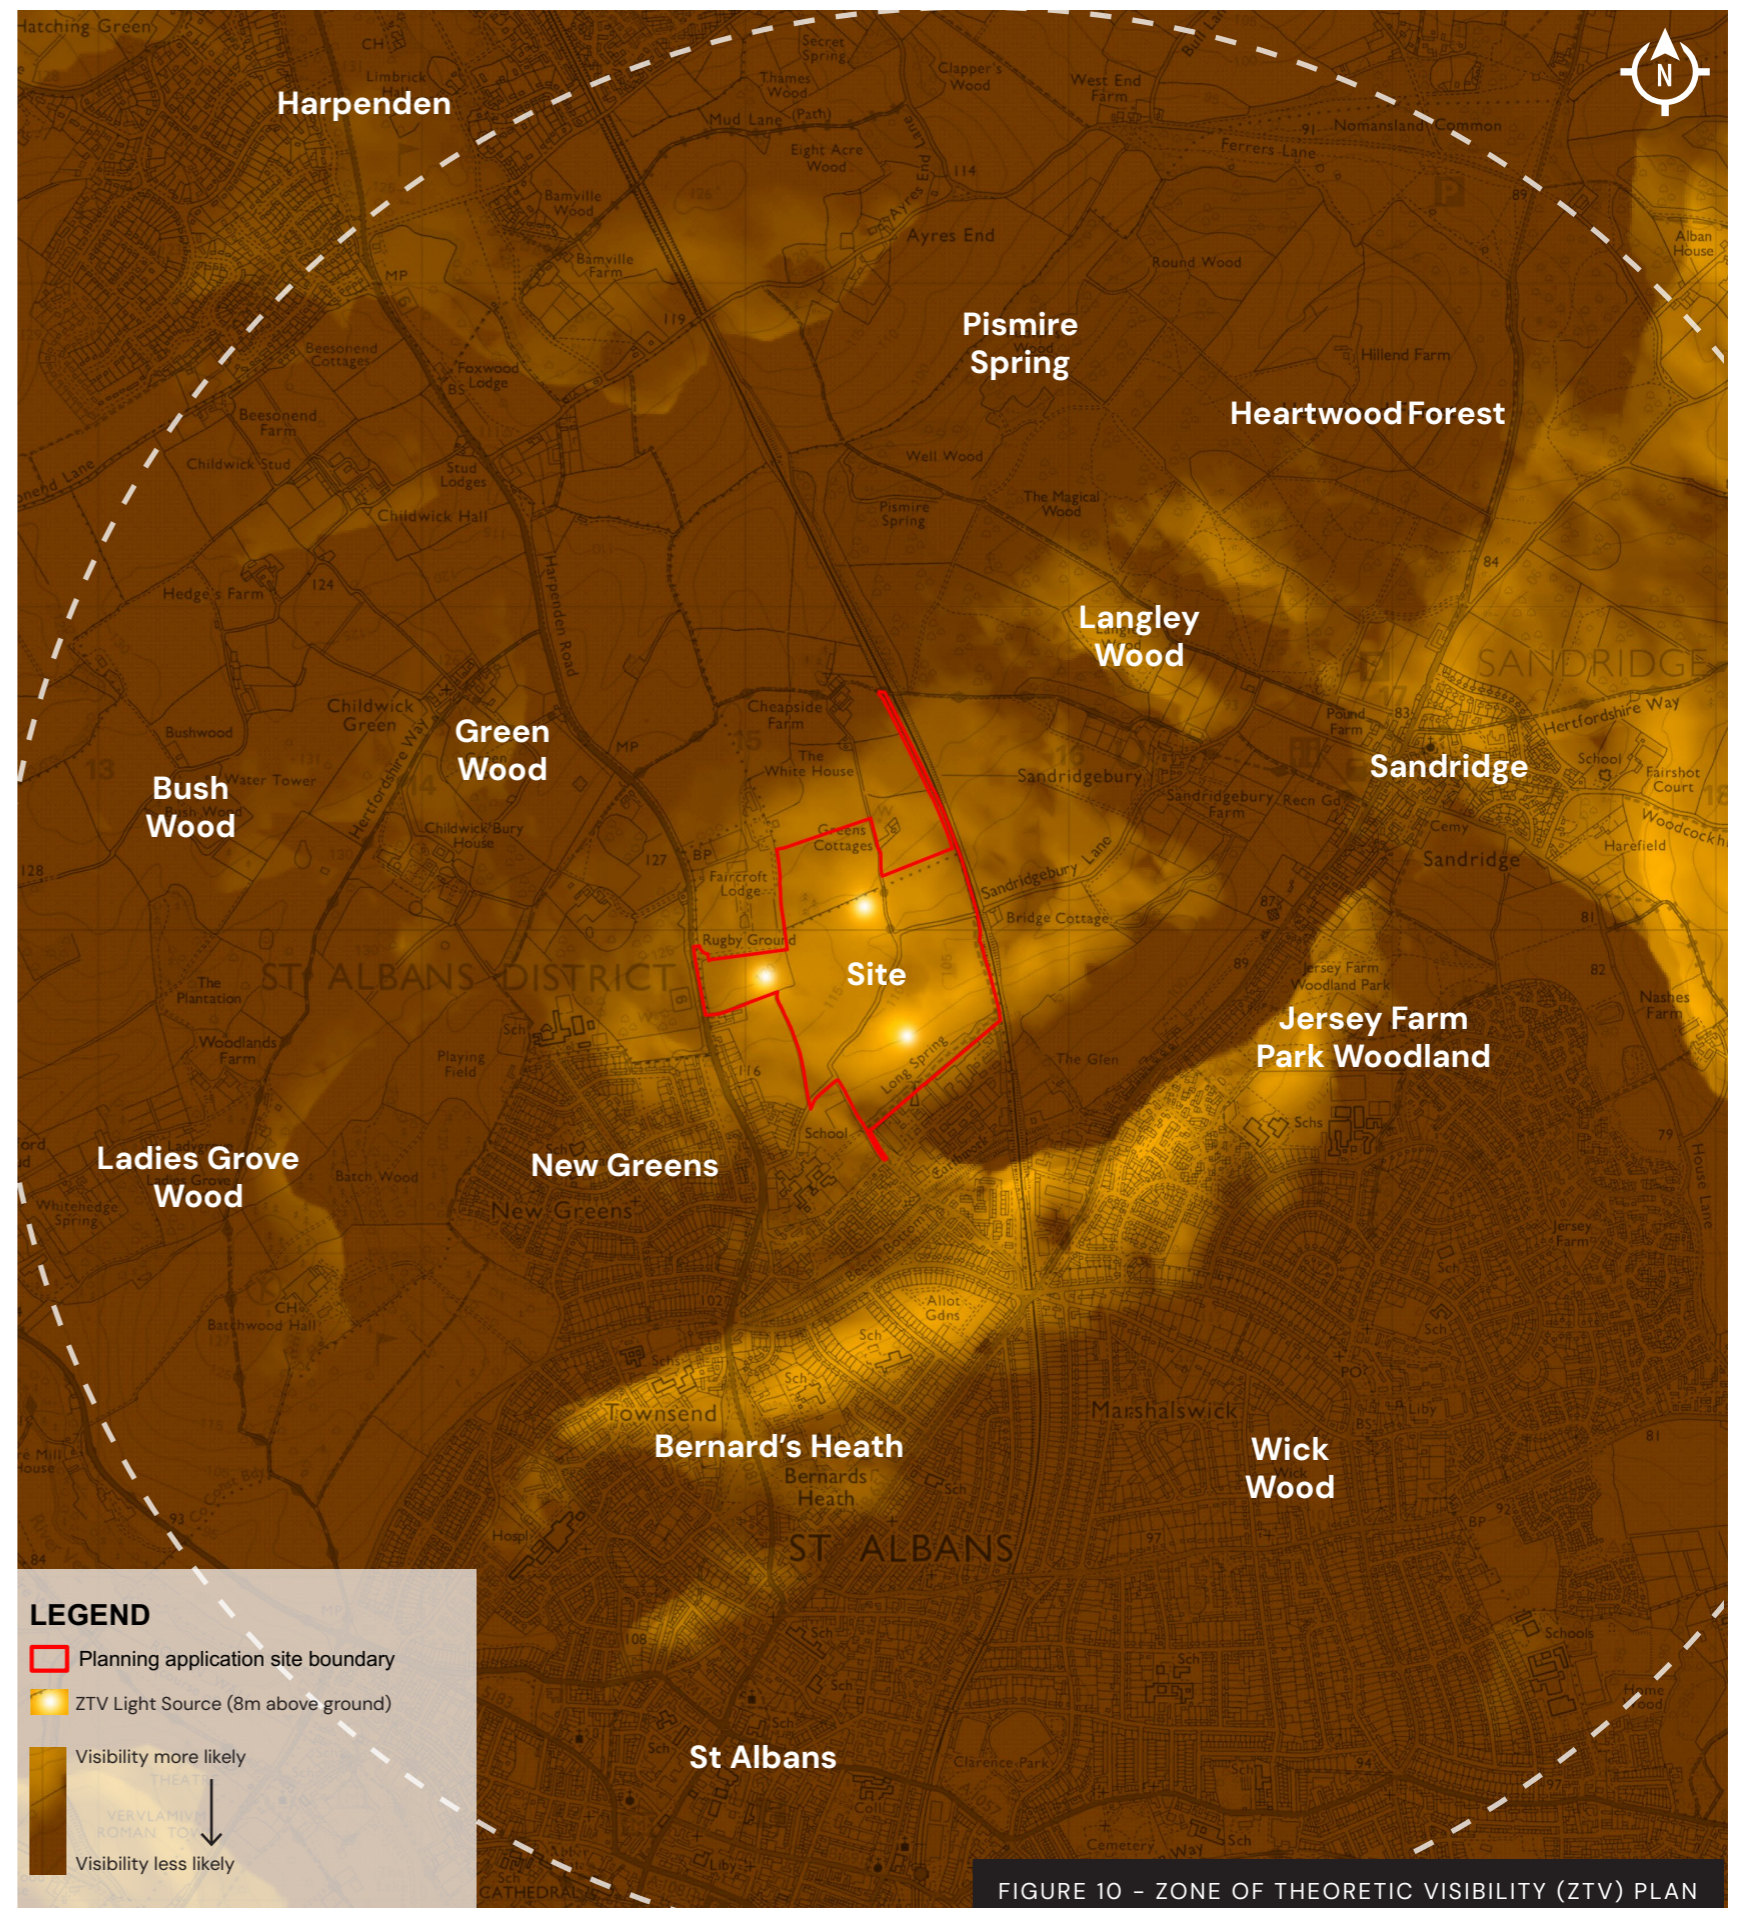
N

Harpenden

Pismire Spring

Heartwood Forest

Langley Wood

Green Wood

Bush Wood

Sandridge

Site

Jersey Farm Park Woodland

Ladies Grove Wood

New Greens

Bernard's Heath

Wick Wood

St Albans

ST ALBANS DISTRICT

SANDRIDGE

ST ALBANS

LEGEND
Planning application site boundary
ZTV Light Source (8m above ground)
Visibility more likely
Visibility less likely

FIGURE 10 – ZONE OF THEORETIC VISIBILITY (ZTV) PLAN